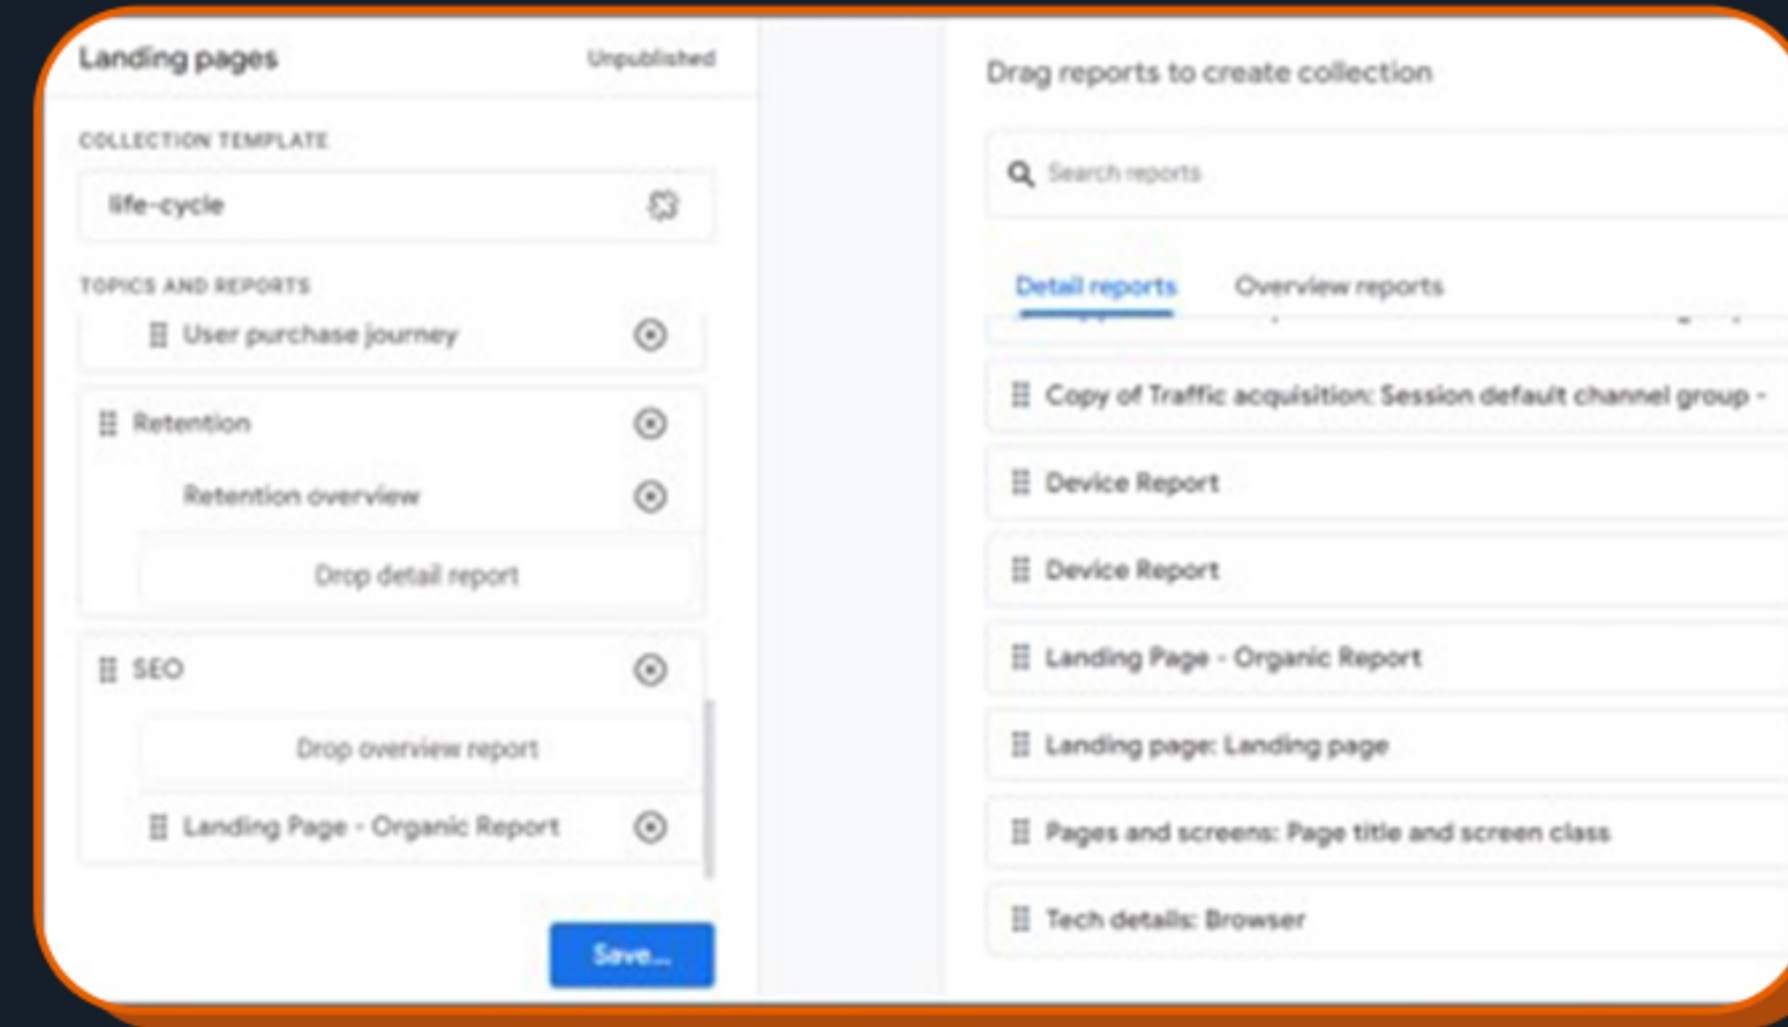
Landing pages

Unpublished

COLLECTION TEMPLATE

life-cycle

TOPICS AND REPORTS

User purchase journey

Retention

Retention overview

Drop detail report

SEO

Drop overview report

Landing Page - Organic Report

Save...

Drag reports to create collection

Search reports

Detail reports

Overview reports

Copy of Traffic acquisition: Session default channel group -

Device Report

Device Report

Landing Page - Organic Report

Landing page: Landing page

Pages and screens: Page title and screen class

Tech details: Browser